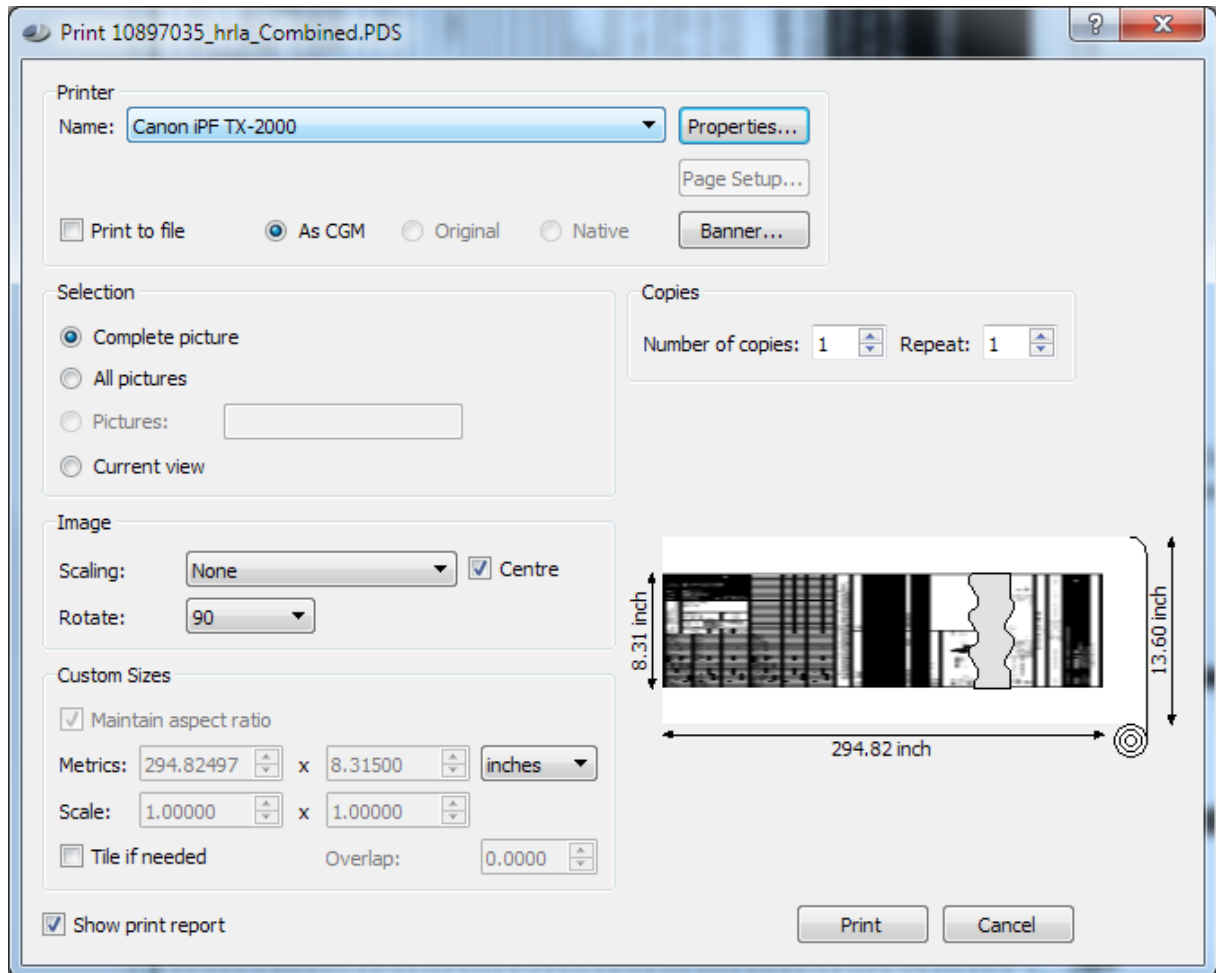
Print 10897035_hrla_Combined.PDS

?

X

Printer

Name: Canon iPF TX-2000

Properties...

Page Setup...

Print to file

As CGM

Original

Native

Banner...

Selection

Complete picture

All pictures

Pictures:

Current view

Copies

Number of copies: 1

Repeat: 1

Image

Scaling: None

Centre

Rotate: 90

Custom Sizes

Maintain aspect ratio

Metrics: 294.82497 x 8.31500 inches

Scale: 1.00000 x 1.00000

Tile if needed

Overlap: 0.0000

8.31 inch

13.60 inch

294.82 inch

Show print report

Print

Cancel